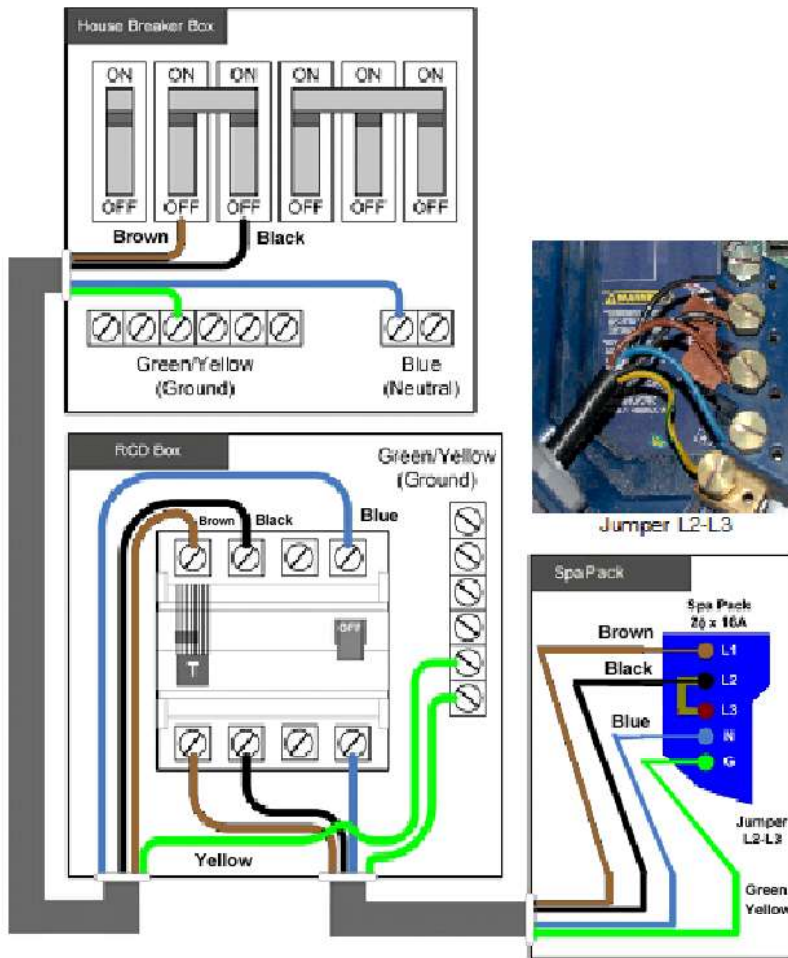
House Breaker Box

ON ON ON ON ON ON

OFF OFF OFF OFF OFF OFF

Brown Black

Green/Yellow (Ground)

Blue (Neutral)

RCD Box

Green/Yellow (Ground)

Brown Black Blue

OFF

T

Yellow

Jumper L2-L3

Spa Pack

Spa Pack 2ϕ x 16A

Brown

Black

Blue

L1

L2

L3

N

G

Jumper L2-L3

Green Yellow